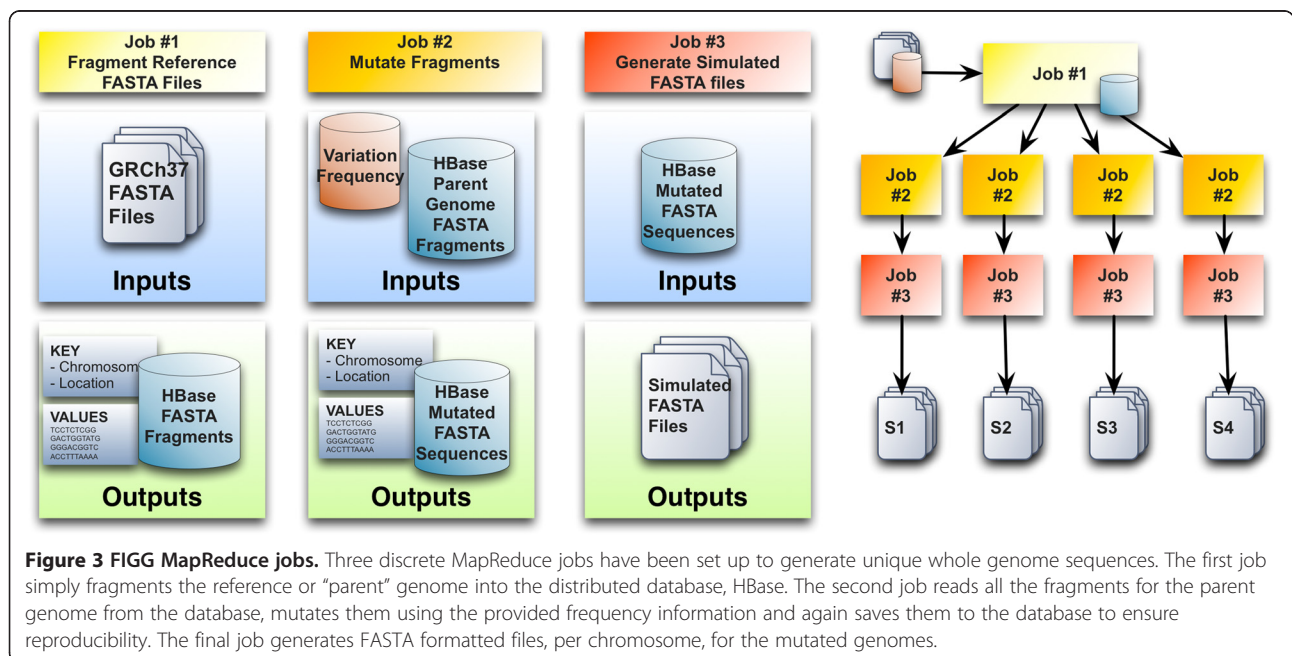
Job #1
Fragment Reference
FASTA Files

GRCh37
FASTA
Files

Inputs

KEY
- Chromosome
- Location

VALUES
TCCTCTCGG
GACTGGTATG
GGGACGGTC
ACCTTTAAAA

HBase
FASTA
Fragments

Outputs

Job #2
Mutate Fragments

Variation
Frequency

HBase
Parent
Genome
FASTA
Fragments

Inputs

KEY
- Chromosome
- Location

VALUES
TCCTCTCGG
GACTGGTATG
GGGACGGTC
ACCTTTAAAA

HBase
Mutated
FASTA
Sequences

Outputs

Job #3
Generate Simulated
FASTA files

HBase
Mutated
FASTA
Sequences

Inputs

Simulated
FASTA
Files

Outputs

Job #1

Job #2

Job #2

Job #2

Job #2

Job #3

Job #3

Job #3

Job #3

S1

S2

S3

S4

**Figure 3 FIGG MapReduce jobs.** Three discrete MapReduce jobs have been set up to generate unique whole genome sequences. The first job simply fragments the reference or "parent" genome into the distributed database, HBase. The second job reads all the fragments for the parent genome from the database, mutates them using the provided frequency information and again saves them to the database to ensure reproducibility. The final job generates FASTA formatted files, per chromosome, for the mutated genomes.